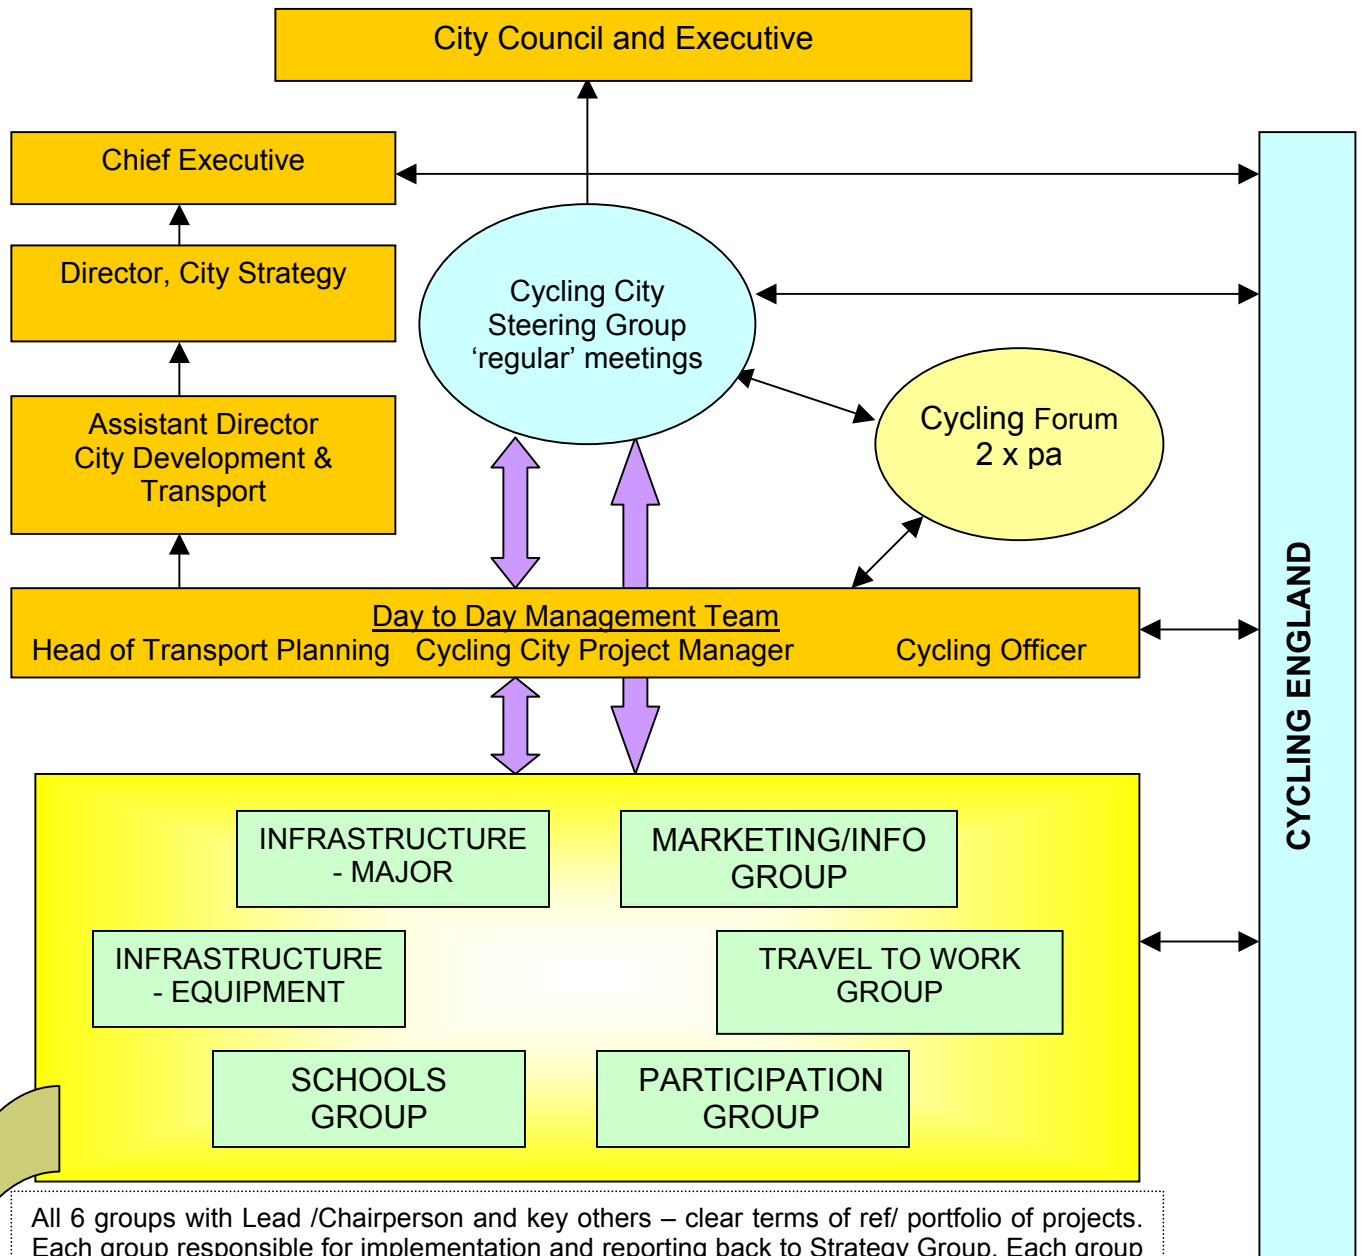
City Council and Executive

Chief Executive

Director, City Strategy

Assistant Director City Development & Transport

Cycling City Steering Group 'regular' meetings

Cycling Forum 2 x pa

Day to Day Management Team
Head of Transport Planning Cycling City Project Manager Cycling Officer

INFRASTRUCTURE - MAJOR

MARKETING/INFO GROUP

INFRASTRUCTURE - EQUIPMENT

TRAVEL TO WORK GROUP

SCHOOLS GROUP

PARTICIPATION GROUP

CYCLING ENGLAND

All 6 groups with Lead /Chairperson and key others – clear terms of ref/ portfolio of projects. Each group responsible for implementation and reporting back to Strategy Group. Each group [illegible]